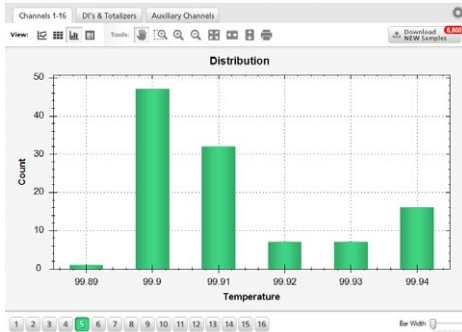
Channels 1-16 | DI's & Totalizers | Auxiliary Channels

View: Tools: Download NEW Samples 6,800

Distribution

50
40
30
20
10
0

Count

99.89 99.9 99.91 99.92 99.93 99.94

Temperature

1 2 3 4 5 6 7 8 9 10 11 12 13 14 15 16

Bar Width